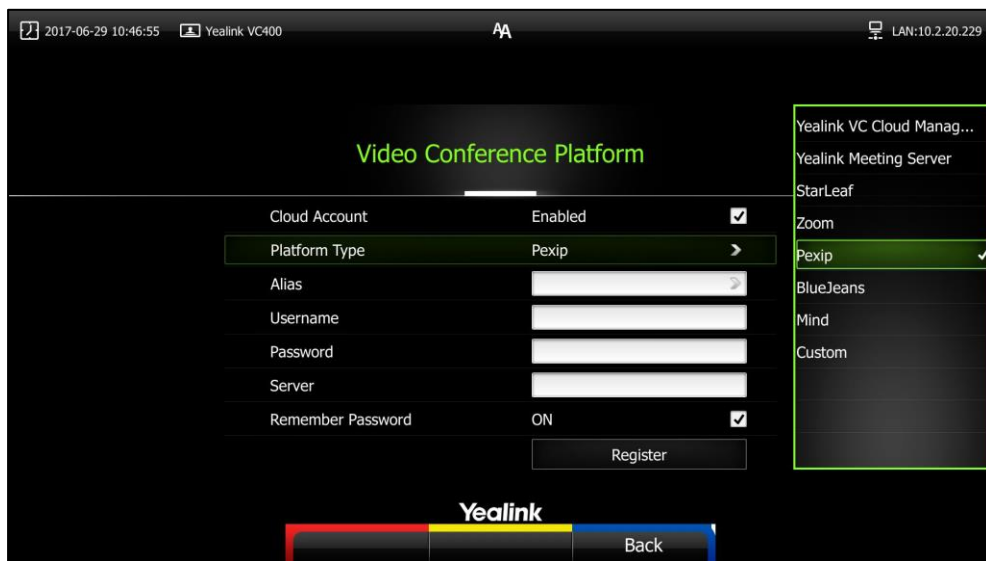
2017-06-29 10:46:55 Yealink VC400 AA LAN:10.2.20.229

Video Conference Platform

| | | |
|---|---|---|
| Cloud Account | Enabled | ✓ |
| Platform Type | Pexip | > |
| Alias | | |
| Username | | |
| Password | | |
| Server | | |
| Remember Password | ON | ✓ |
| | Register | |

Yealink VC Cloud Manag...
Yealink Meeting Server
StarLeaf
Zoom
Pexip ✓
BlueJeans
Mind
Custom

Yealink

Back